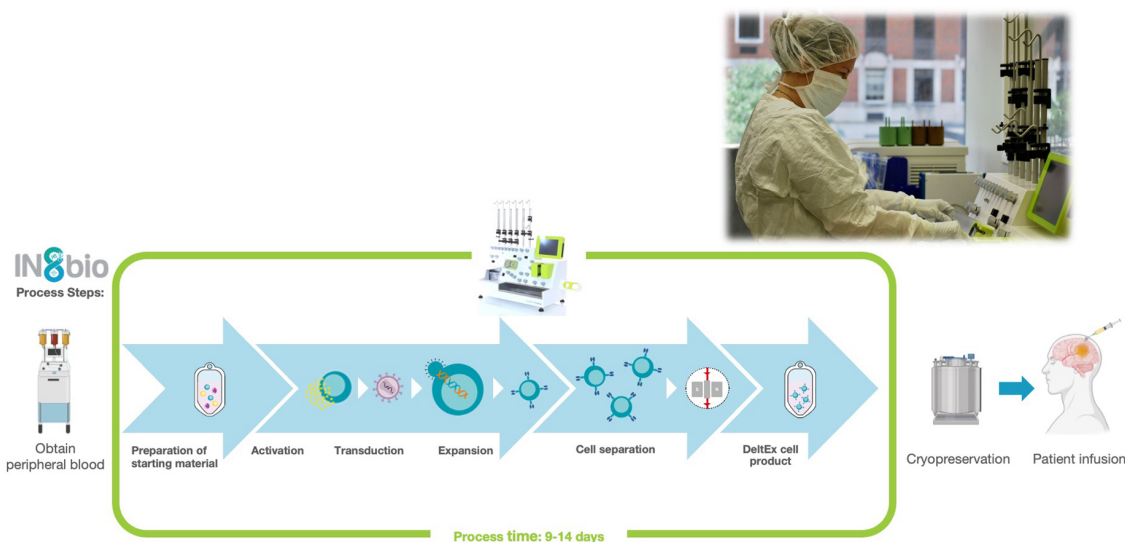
IN8bio
Process Steps:

Obtain peripheral blood

Preparation of starting material

Activation

Transduction

Expansion

Cell separation

DeltEx cell product

Cryopreservation

Patient infusion

Process time: 9-14 days